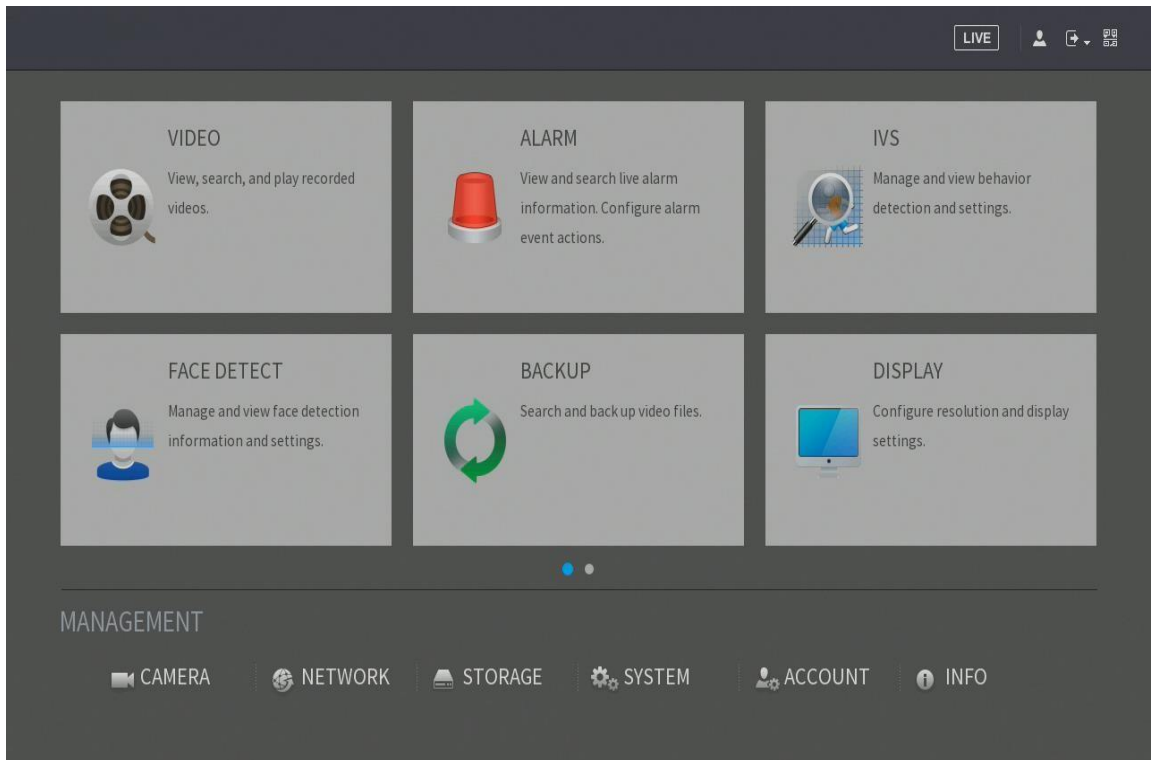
LIVE

VIDEO

View, search, and play recorded videos.

ALARM

View and search live alarm information. Configure alarm event actions.

IVS

Manage and view behavior detection and settings.

FACE DETECT

Manage and view face detection information and settings.

BACKUP

Search and back up video files.

DISPLAY

Configure resolution and display settings.

MANAGEMENT

CAMERA

NETWORK

STORAGE

SYSTEM

ACCOUNT

INFO